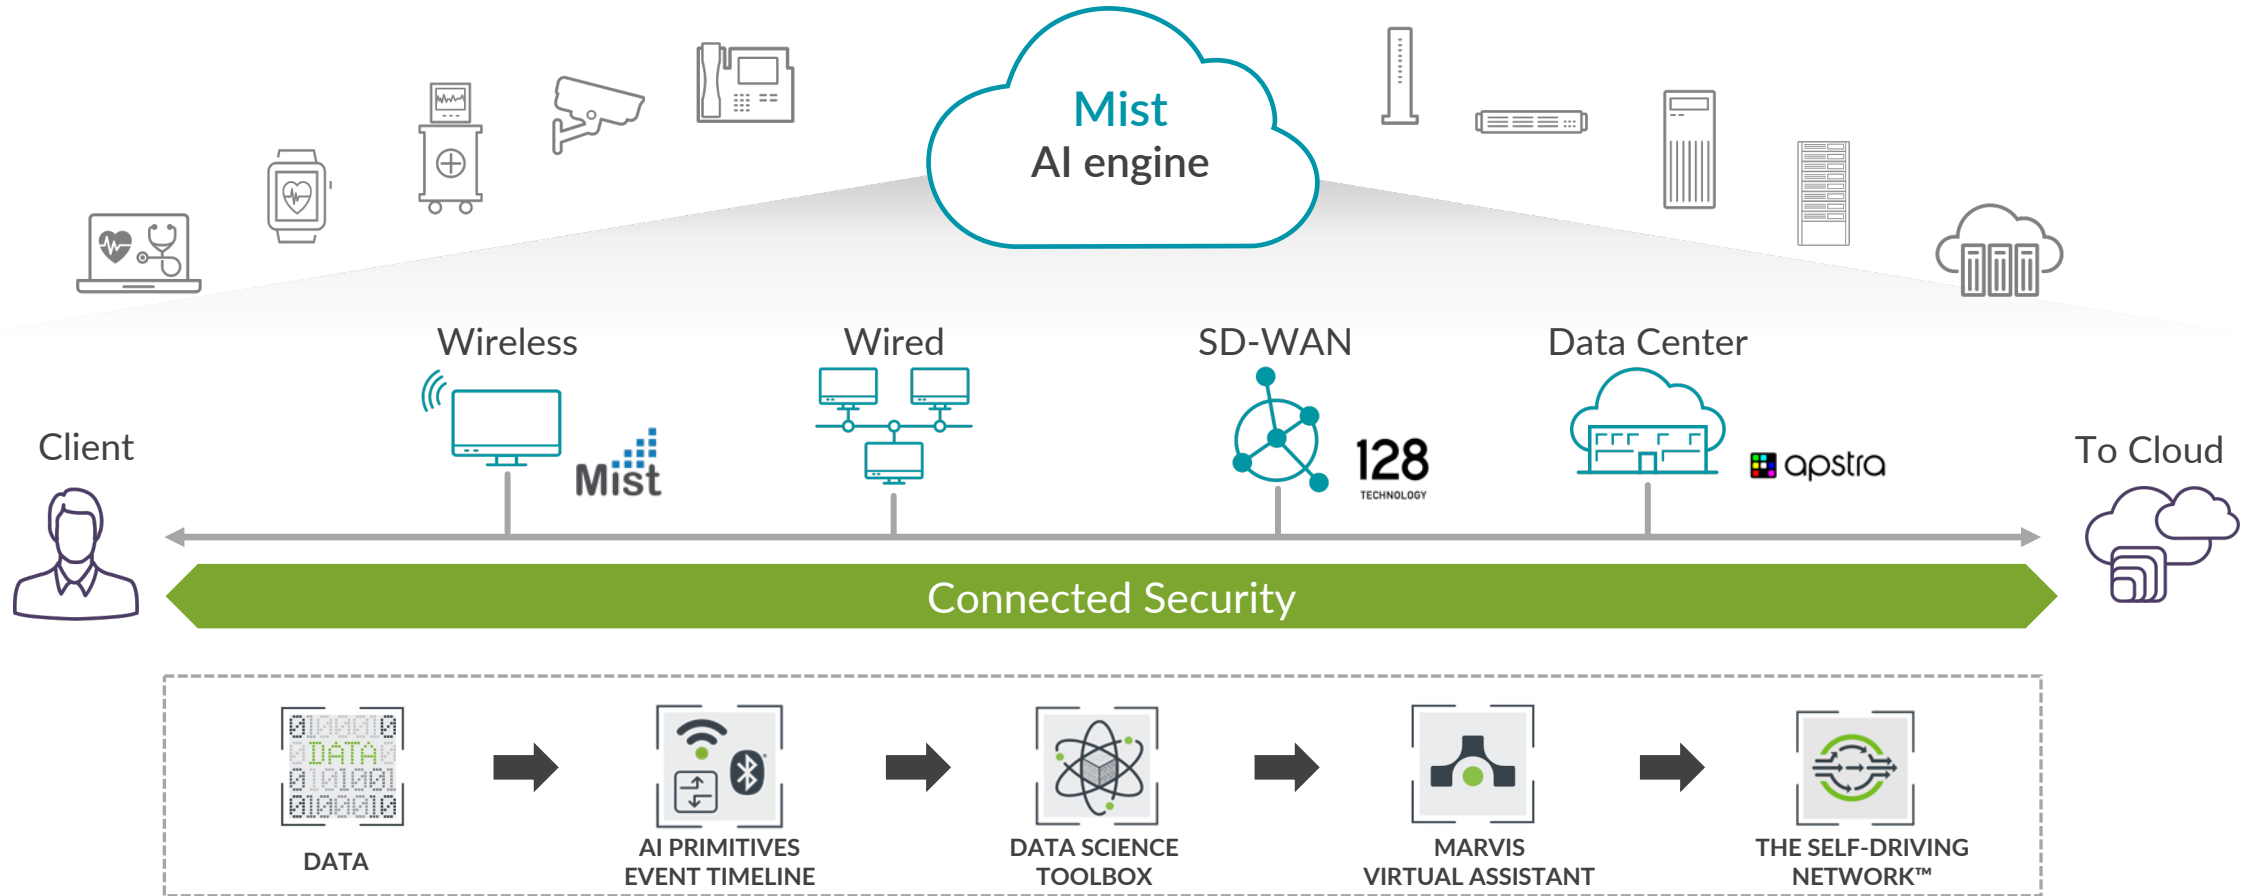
Mist
AI engine

Wireless

Wired

SD-WAN

Data Center

Client

Mist

128
TECHNOLOGY

apstra

To Cloud

Connected Security

010010
DATA
010100
010010

DATA

AI PRIMITIVES
EVENT TIMELINE

DATA SCIENCE
TOOLBOX

MARVIS
VIRTUAL ASSISTANT

THE SELF-DRIVING
NETWORK™